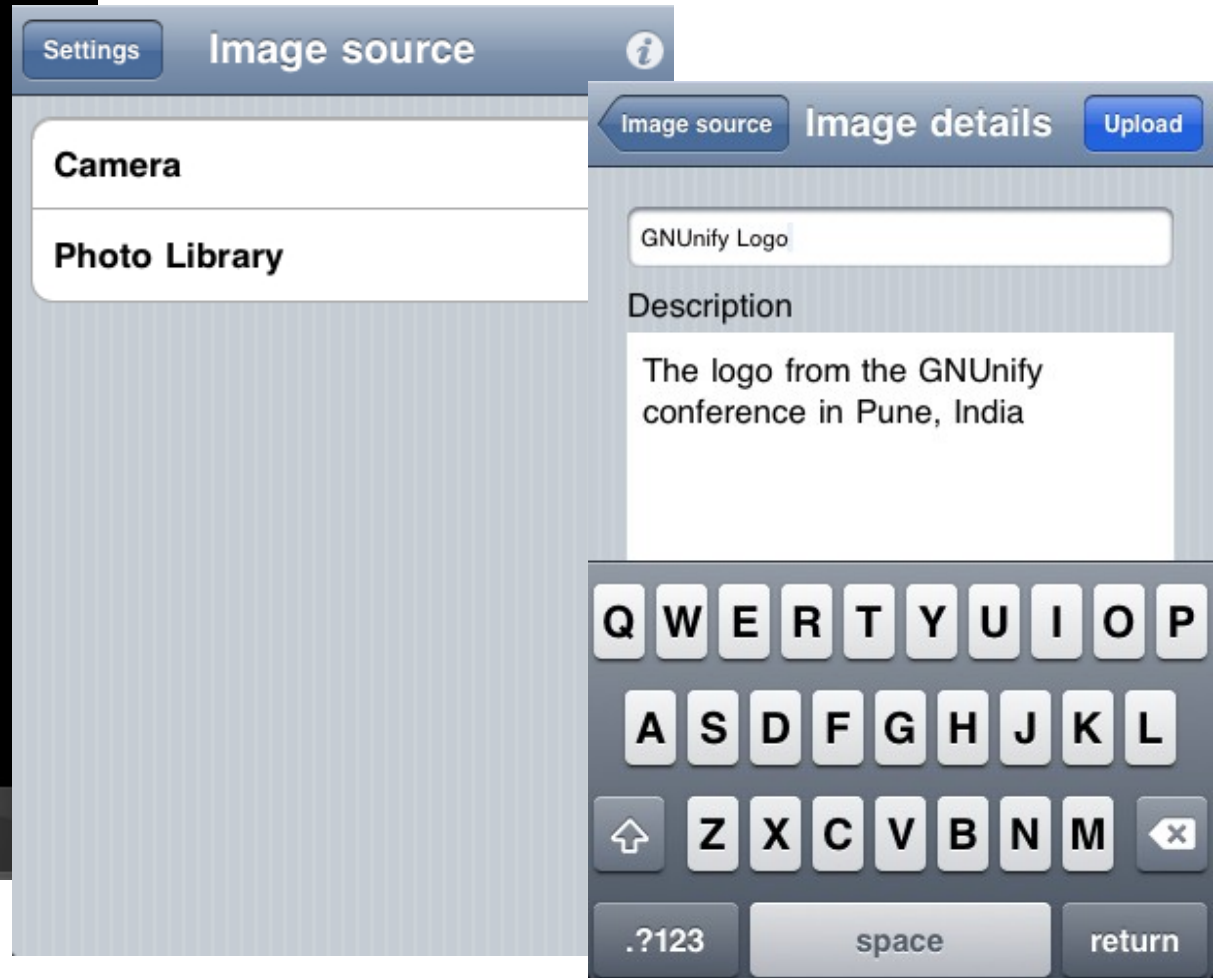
Settings
Image source
i

Camera
Photo Library

Image source
Image details
Upload

GNUnify Logo

Description

The logo from the GNUnify conference in Pune, India

Q W E R T Y U I O P
A S D F G H J K L
Z X C V B N M
.?123
space
return